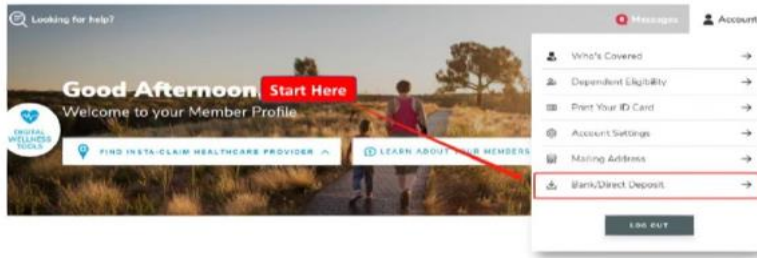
Looking for help?

0 Messages

Account

Good Afternoon

Start Here

Welcome to your Member Profile

DIGITAL WELLNESS TOOLS

FIND INSTA-CLAIM HEALTHCARE PROVIDER

LEARN ABOUT YOUR MEMBERS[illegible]

Who's Covered →

Dependent Eligibility →

Print Your ID Card →

Account Settings →

Mailing Address →

Bank/Direct Deposit →

LOG OUT